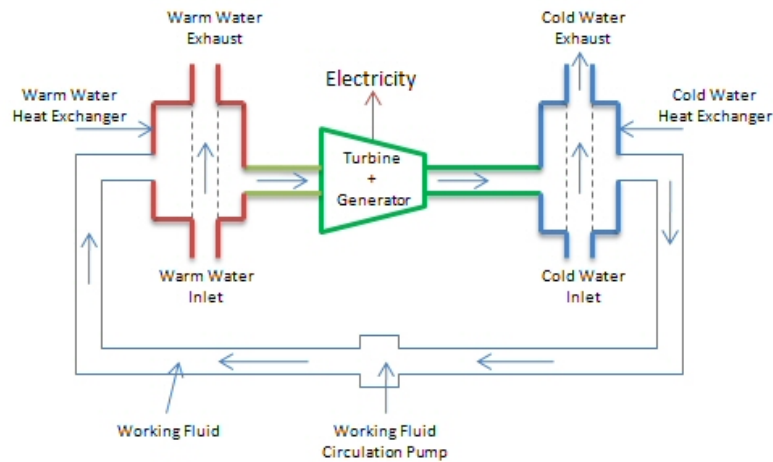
Warm Water
Exhaust

Electricity

Cold Water
Exhaust

Warm Water
Heat Exchanger

Cold Water
Heat Exchanger

Turbine
+
Generator

Warm Water
Inlet

Cold Water
Inlet

Working Fluid

Working Fluid
Circulation Pump